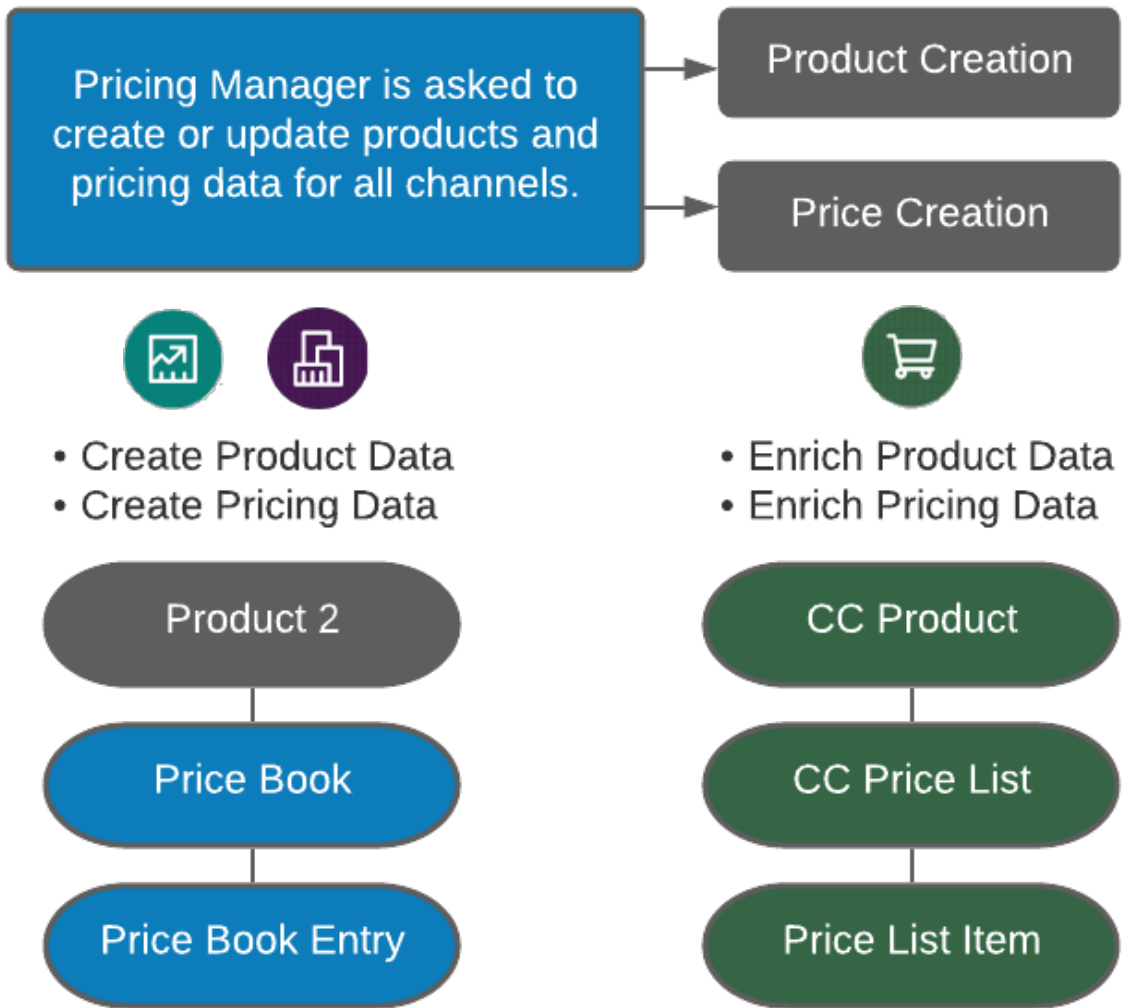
Pricing Manager is asked to create or update products and pricing data for all channels.

Product Creation

Price Creation

• Create Product Data
• Create Pricing Data

Product 2

Price Book

Price Book Entry

• Enrich Product Data
• Enrich Pricing Data

CC Product

CC Price List

Price List Item